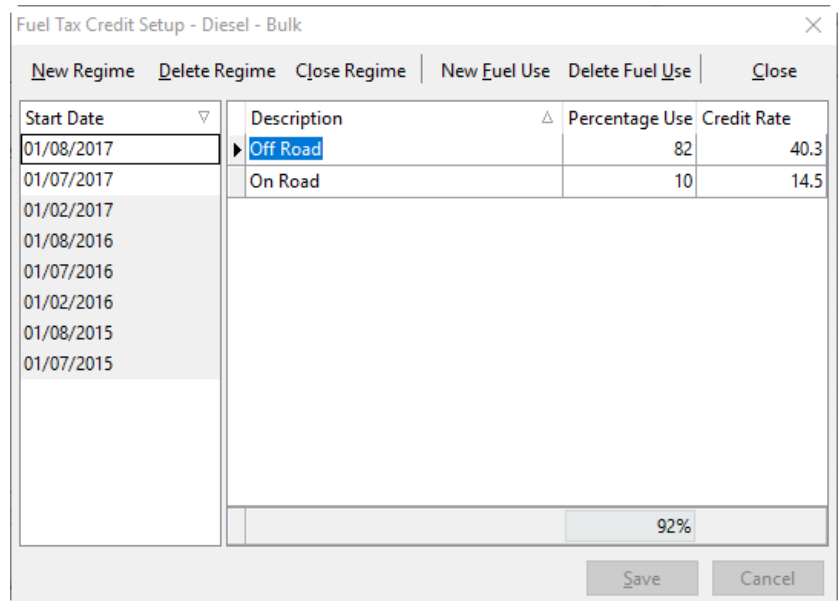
Fuel Tax Credit Setup - Diesel - Bulk

New Regime | Delete Regime | Close Regime | New Fuel Use | Delete Fuel Use | Close

| Start Date |
|---|
| 01/08/2017 |
| 01/07/2017 |
| 01/02/2017 |
| 01/08/2016 |
| 01/07/2016 |
| 01/02/2016 |
| 01/08/2015 |
| 01/07/2015 |

| Description | Percentage Use | Credit Rate |
|---|---|---|
| Off Road | 82 | 40.3 |
| On Road | 10 | 14.5 |

92%

Save Cancel